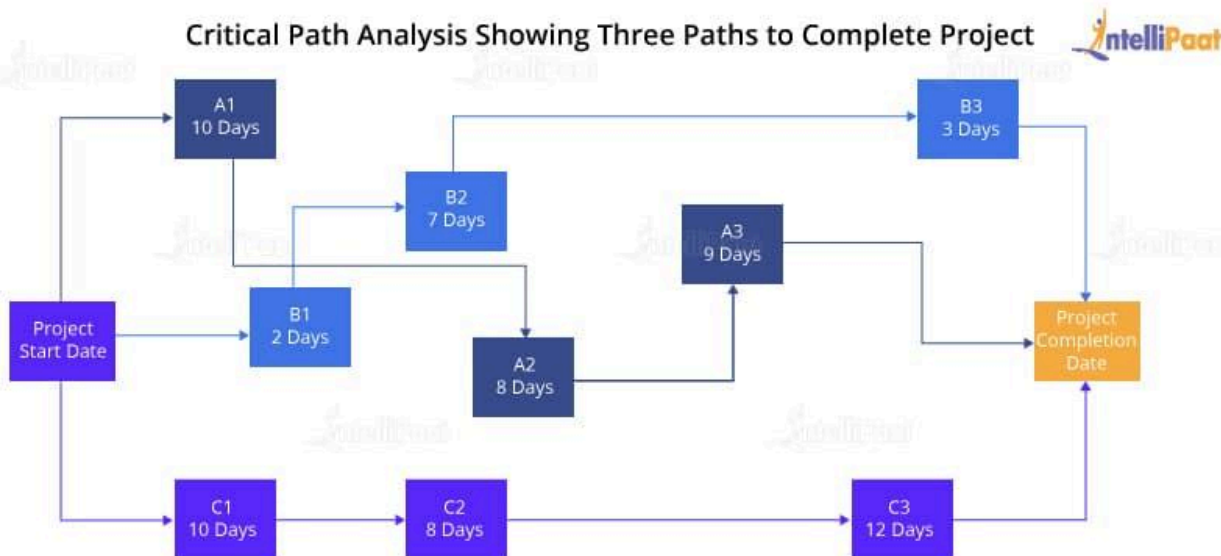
Critical Path Analysis Showing Three Paths to Complete Project

IntelliPaat

A1
10 Days

B3
3 Days

B2
7 Days

A3
9 Days

Project
Start Date

B1
2 Days

A2
8 Days

Project
Completion
Date

C1
10 Days

C2
8 Days

C3
12 Days